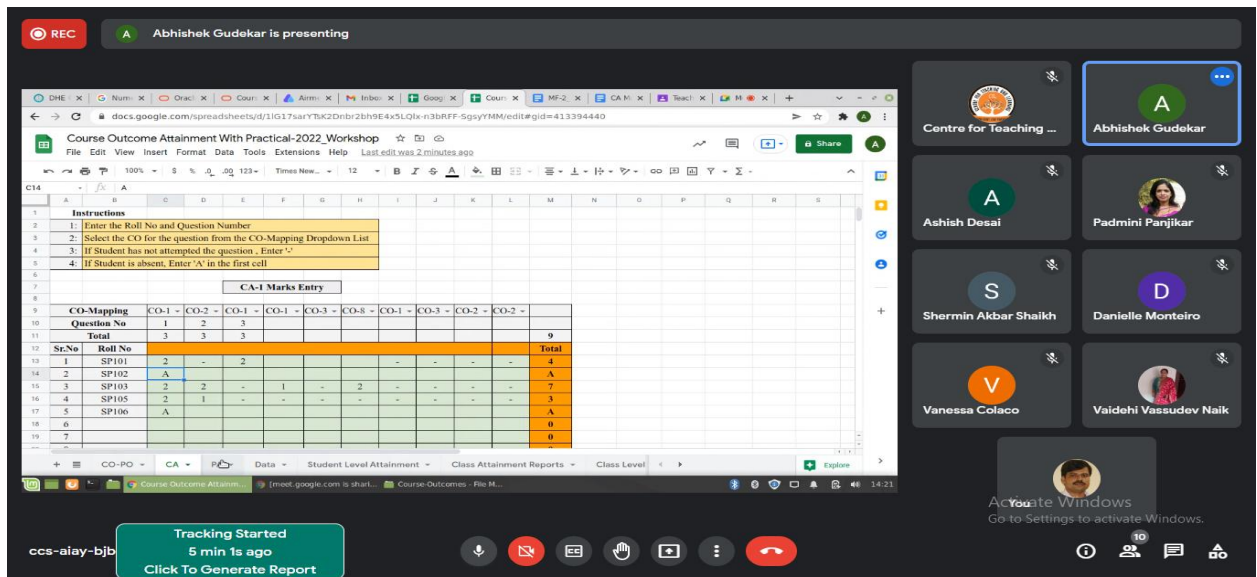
REC
A Abhishek Gudekar is presenting

DHE | Num | Oracl | Cour | Airm | Inbo | Googl | Cours | MF-2 | CA M | Teach | M

docs.google.com/spreadsheets/d/1lG17sarYTuK2Dnbr2bh9E4x5LQlx-n3bRFF-SgsyYMM/edit#gid=413394440

Course Outcome Attainment With Practical-2022_Workshop
File Edit View Insert Format Data Tools Extensions Help Last edit was 2 minutes ago
Share

100% $ % .0 .00 123 Times New... 12 B I S A

C14 fx A

Instructions
1: Enter the Roll No and Question Number
2: Select the CO for the question from the CO-Mapping Dropdown List
3: If Student has not attempted the question , Enter '-'
4: If Student is absent, Enter 'A' in the first cell

CA-1 Marks Entry

| | | C | D | E | F | G | H | I | J | K | L | M |
|---|---|---|---|---|---|---|---|---|---|---|---|---|
| | CO-Mapping | CO-1 | CO-2 | CO-1 | CO-1 | CO-3 | CO-8 | CO-1 | CO-3 | CO-2 | CO-2 | |
| | Question No | 1 | 2 | 3 | | | | | | | | |
| | Total | 3 | 3 | 3 | | | | | | | | 9 |
| Sr.No | Roll No | | | | | | | | | | | Total |
| 1 | SP101 | 2 | - | 2 | | | | - | - | - | - | 4 |
| 2 | SP102 | A | | | | | | | | | | A |
| 3 | SP103 | 2 | 2 | - | 1 | - | 2 | - | - | - | - | 7 |
| 4 | SP105 | 2 | 1 | - | - | - | - | - | - | - | - | 3 |
| 5 | SP106 | A | | | | | | | | | | A |
| 6 | | | | | | | | | | | | 0 |
| 7 | | | | | | | | | | | | 0 |

CO-PO CA P Data Student Level Attainment Class Attainment Reports Class Level Explore

Course Outcome Attainm... [meet.google.com is shari... Course-Outcomes - File M... 14:21

Centre for Teaching ...
Abhishek Gudekar
Ashish Desai
Padmini Panjikar
Shermin Akbar Shaikh
Danielle Monteiro
Vanessa Colaco
Vaidehi Vassudev Naik
You
Activate Windows
Go to Settings to activate Windows.

ccs-aiay-bjb
Tracking Started
5 min 1s ago
Click To Generate Report
10